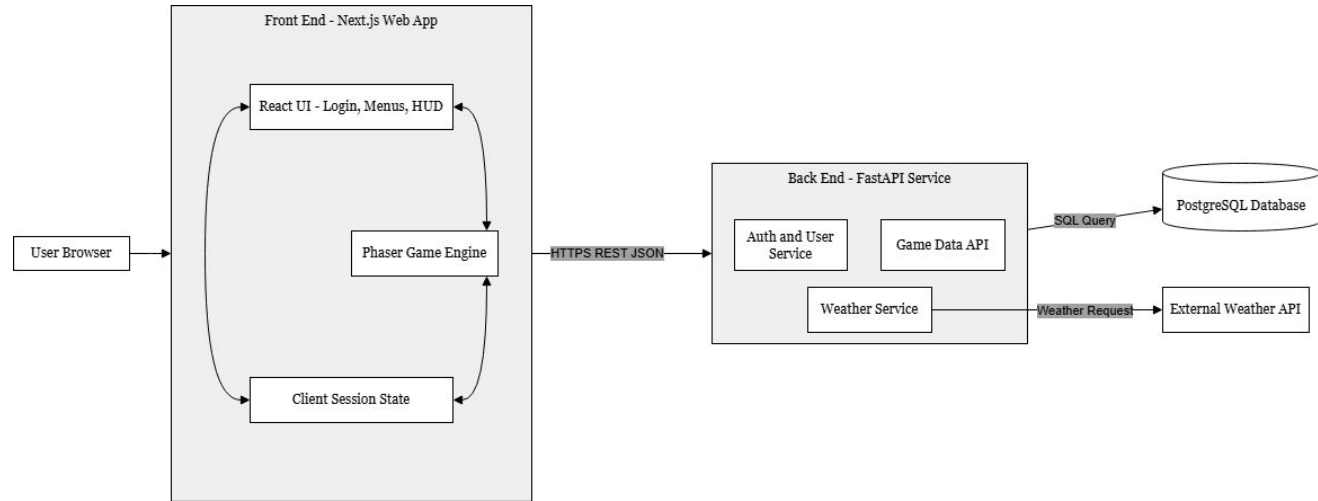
Front End - Next.js Web App

React UI - Login, Menus, HUD

User Browser

Phaser Game Engine

HTTPS REST JSON

Client Session State

Back End - FastAPI Service

Auth and User Service

Game Data API

Weather Service

SQL Query

PostgreSQL Database

Weather Request

External Weather API